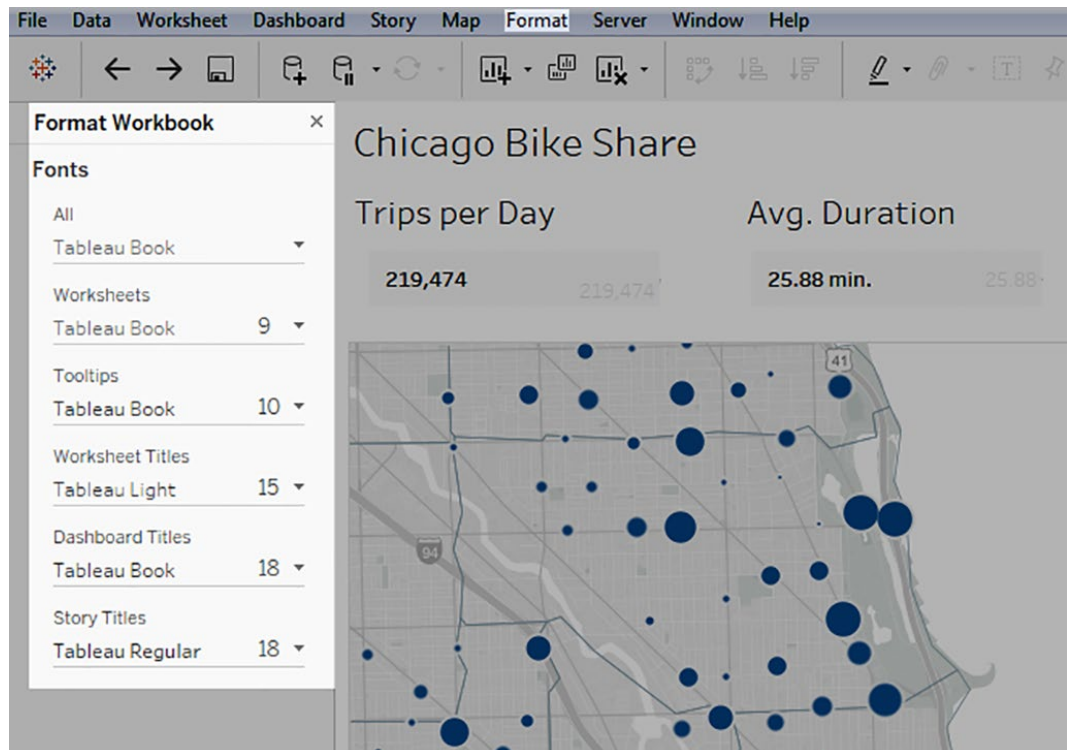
File Data Worksheet Dashboard Story Map Format Server Window Help

Format Workbook ×

Fonts

All
Tableau Book

Worksheets
Tableau Book 9

Tooltips
Tableau Book 10

Worksheet Titles
Tableau Light 15

Dashboard Titles
Tableau Book 18

Story Titles
Tableau Regular 18

Chicago Bike Share

Trips per Day

219,474 219,474

Avg. Duration

25.88 min. 25.88

41

94